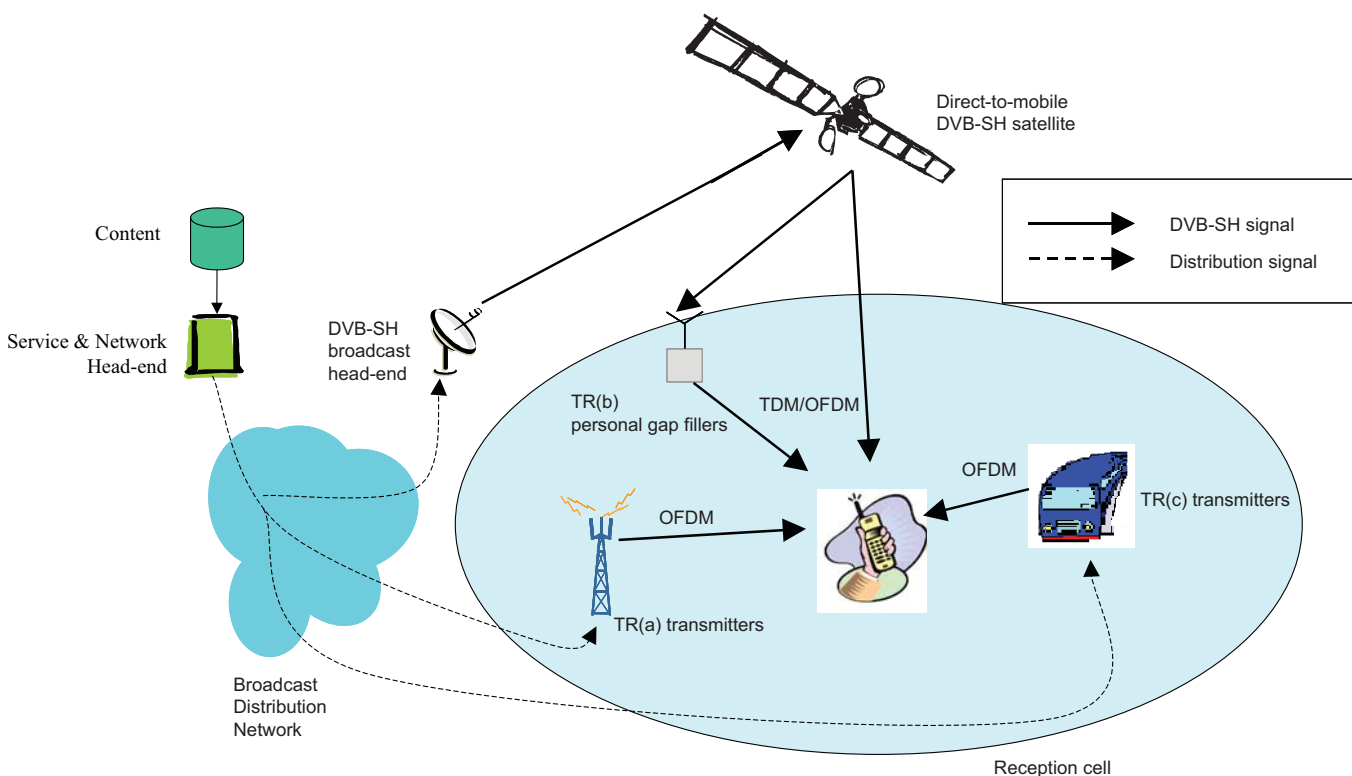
Direct-to-mobile
DVB-SH satellite

DVB-SH signal
Distribution signal

Content

Service & Network
Head-end

DVB-SH
broadcast
head-end

TR(b)
personal gap fillers

TDM/OFDM

OFDM

TR(c) transmitters

OFDM

TR(a) transmitters

Broadcast
Distribution
Network

Reception cell